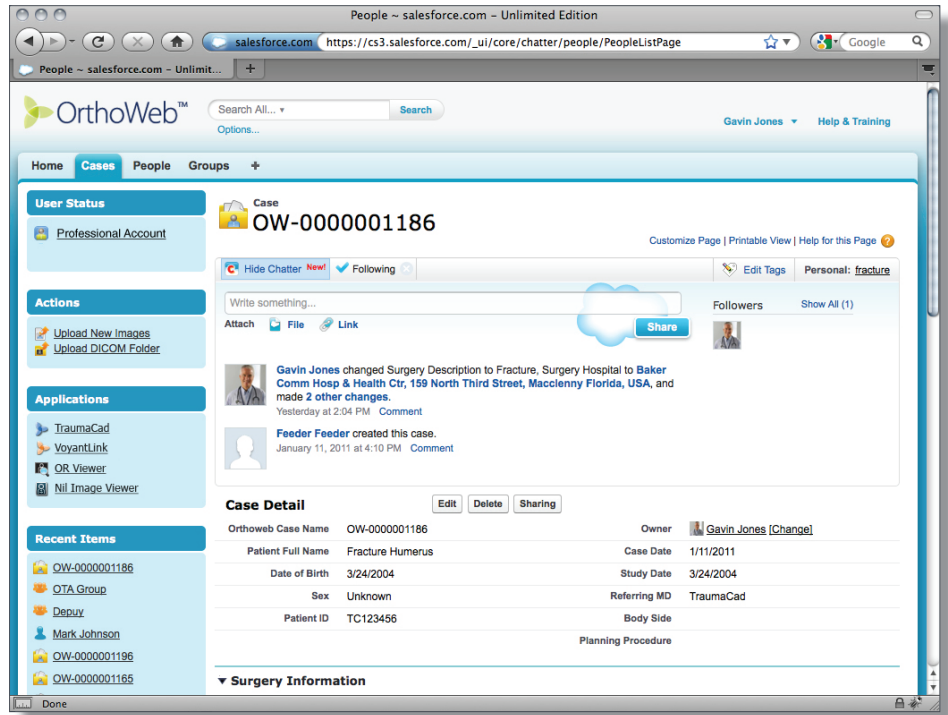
People ~ salesforce.com - Unlimited Edition

salesforce.com https://cs3.salesforce.com/_ui/core/chatter/people/PeopleListPage

Google

People ~ salesforce.com - Unlimit...

OrthoWeb™

Search All...

Search

Options...

Gavin Jones

Help & Training

Home Cases People Groups +

User Status

Professional Account

Actions

Upload New Images
Upload DICOM Folder

Applications

TraumaCad
VoyantLink
OR Viewer
Nil Image Viewer

Recent Items

OW-0000001186
OTA Group
Depuy
Mark Johnson
OW-0000001196
OW-0000001165

Case
OW-0000001186

Customize Page | Printable View | Help for this Page

Hide Chatter New! Following

Edit Tags Personal: fracture

Write something...

Attach File Link

Share

Followers Show All (1)

Gavin Jones changed Surgery Description to Fracture, Surgery Hospital to Baker Comm Hosp & Health Ctr, 159 North Third Street, Macclenny Florida, USA, and made 2 other changes.
Yesterday at 2:04 PM Comment

Feeder Feeder created this case.
January 11, 2011 at 4:10 PM Comment

Case Detail

Edit Delete Sharing

| Orthoweb Case Name | OW-0000001186 | Owner | Gavin Jones [Change] |
|---|---|---|---|
| Patient Full Name | Fracture Humerus | Case Date | 1/11/2011 |
| Date of Birth | 3/24/2004 | Study Date | 3/24/2004 |
| Sex | Unknown | Referring MD | TraumaCad |
| Patient ID | TC123456 | Body Side | |
| | | Planning Procedure | |

▼ Surgery Information

Done